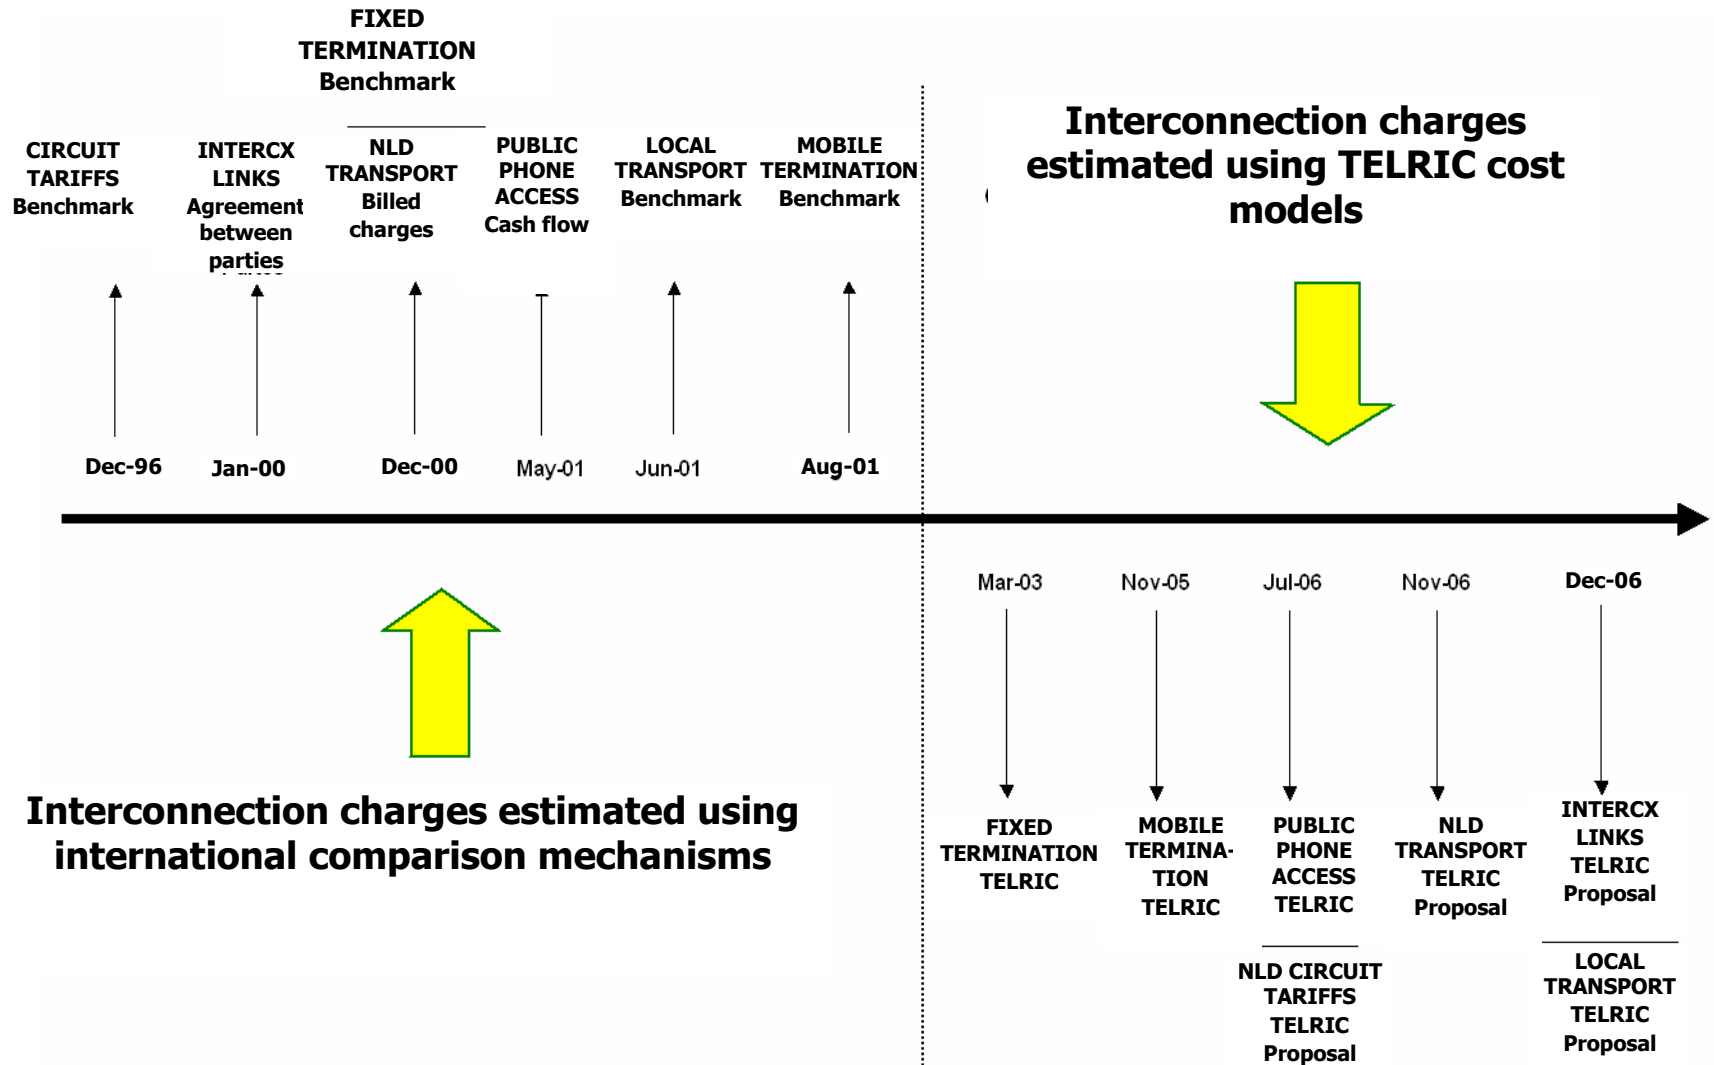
FIXED TERMINATION Benchmark

CIRCUIT TARIFFS Benchmark

INTERCX LINKS Agreement between parties

NLD TRANSPORT Billed charges

PUBLIC PHONE ACCESS Cash flow

LOCAL TRANSPORT Benchmark

MOBILE TERMINATION Benchmark

Interconnection charges estimated using TELRIC cost models

Dec-96

Jan-00

Dec-00

May-01

Jun-01

Aug-01

Mar-03

Nov-05

Jul-06

Nov-06

Dec-06

Interconnection charges estimated using international comparison mechanisms

FIXED TERMINATION TELRIC

MOBILE TERMINATION TELRIC

PUBLIC PHONE ACCESS TELRIC

NLD CIRCUIT TARIFFS TELRIC Proposal

NLD TRANSPORT TELRIC Proposal

INTERCX LINKS TELRIC Proposal

LOCAL TRANSPORT TELRIC Proposal